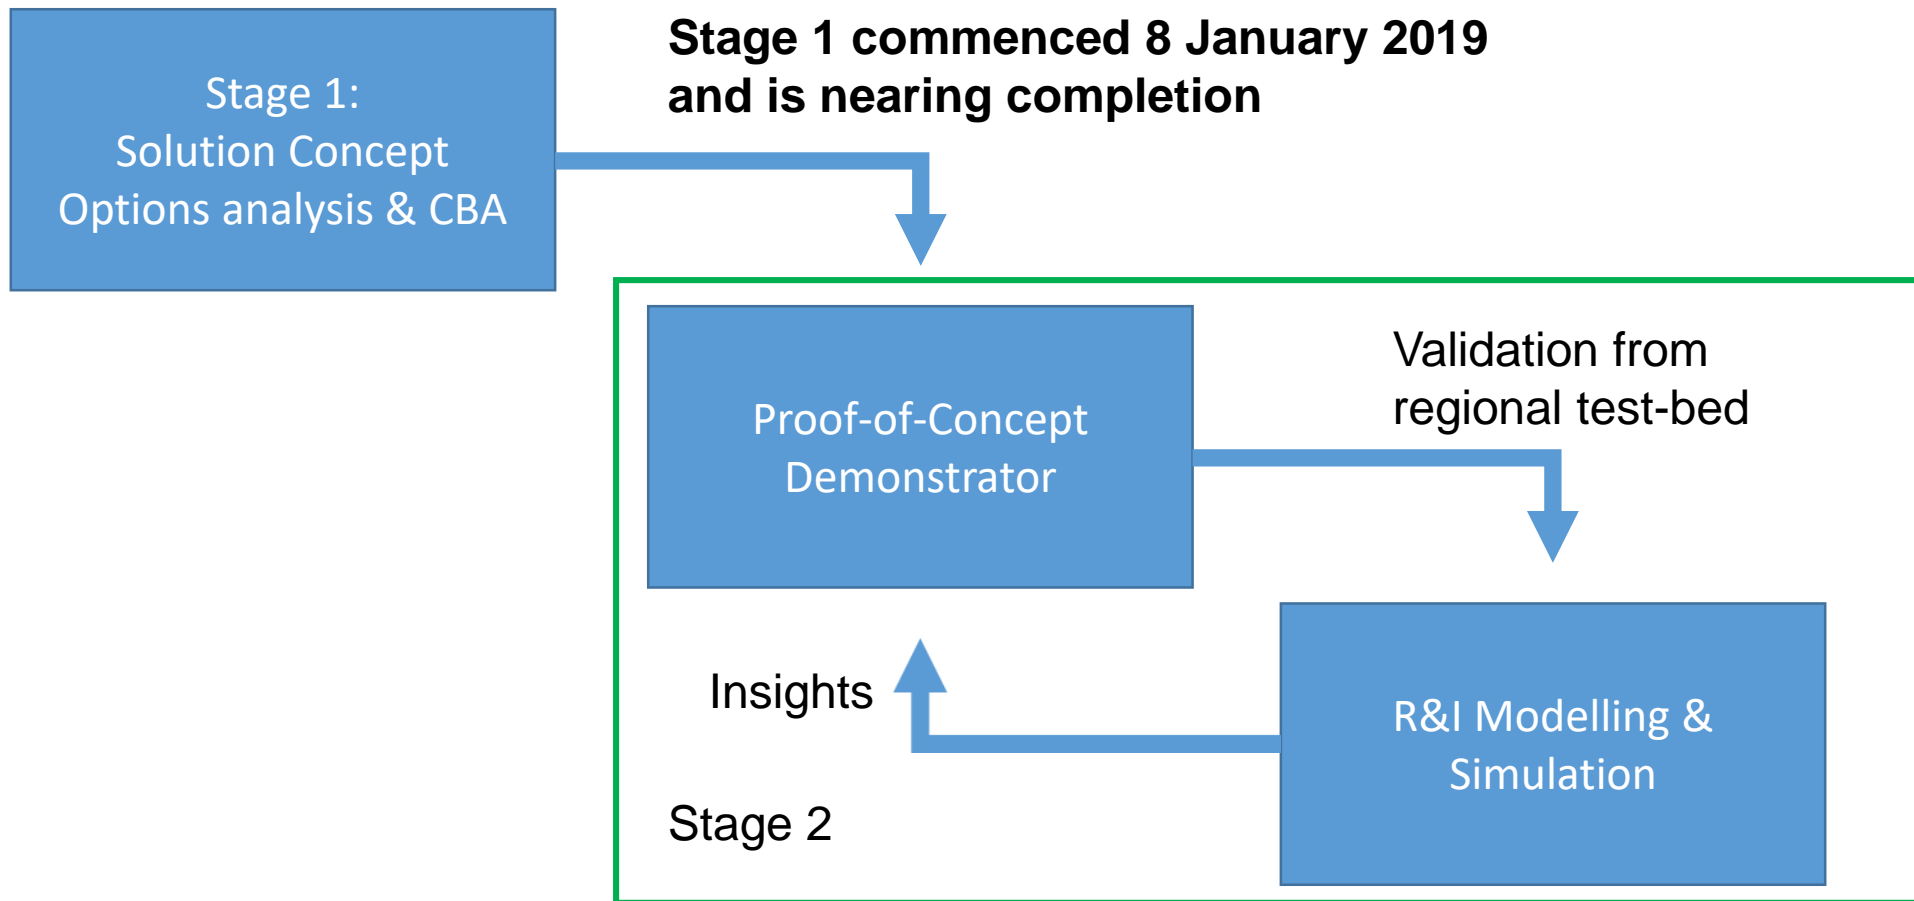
Stage 1:
Solution Concept
Options analysis & CBA

Stage 1 commenced 8 January 2019 and is nearing completion

Proof-of-Concept Demonstrator

Validation from regional test-bed

Insights

R&I Modelling & Simulation

Stage 2